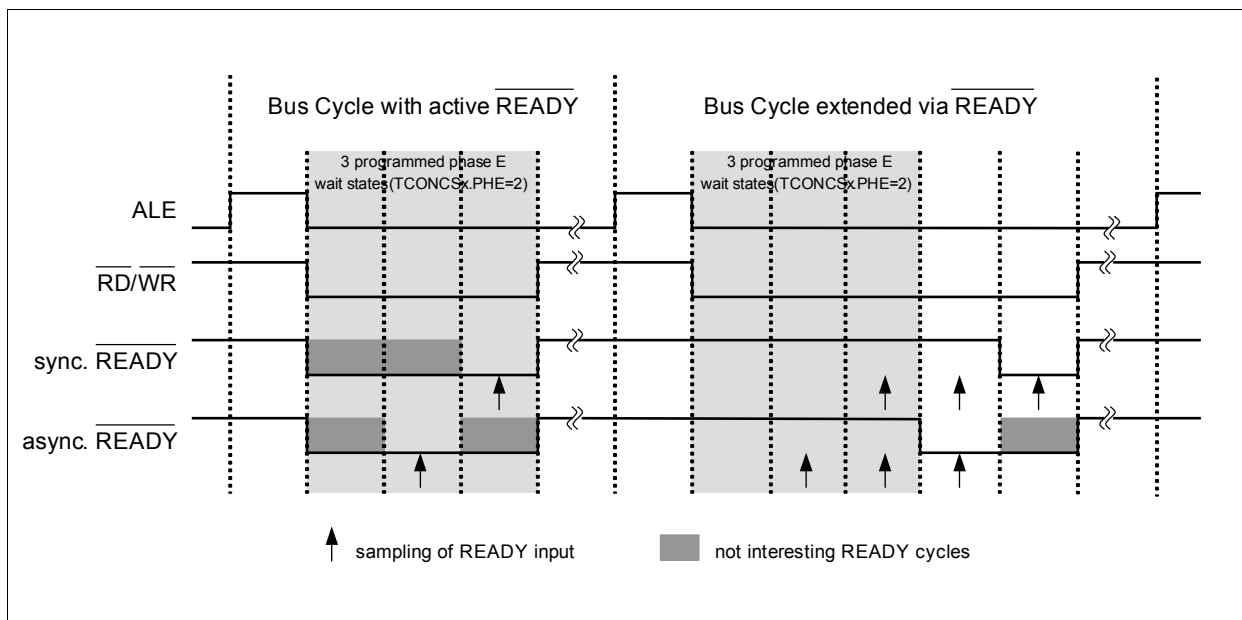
Bus Cycle with active $\overline{READY}$

Bus Cycle extended via $\overline{READY}$

3 programmed phase E wait states (TCONCSx.PHE=2)

3 programmed phase E wait states (TCONCSx.PHE=2)

ALE

$\overline{RD}/\overline{WR}$

sync. $\overline{READY}$

async. $\overline{READY}$

sampling of READY input

not interesting READY cycles